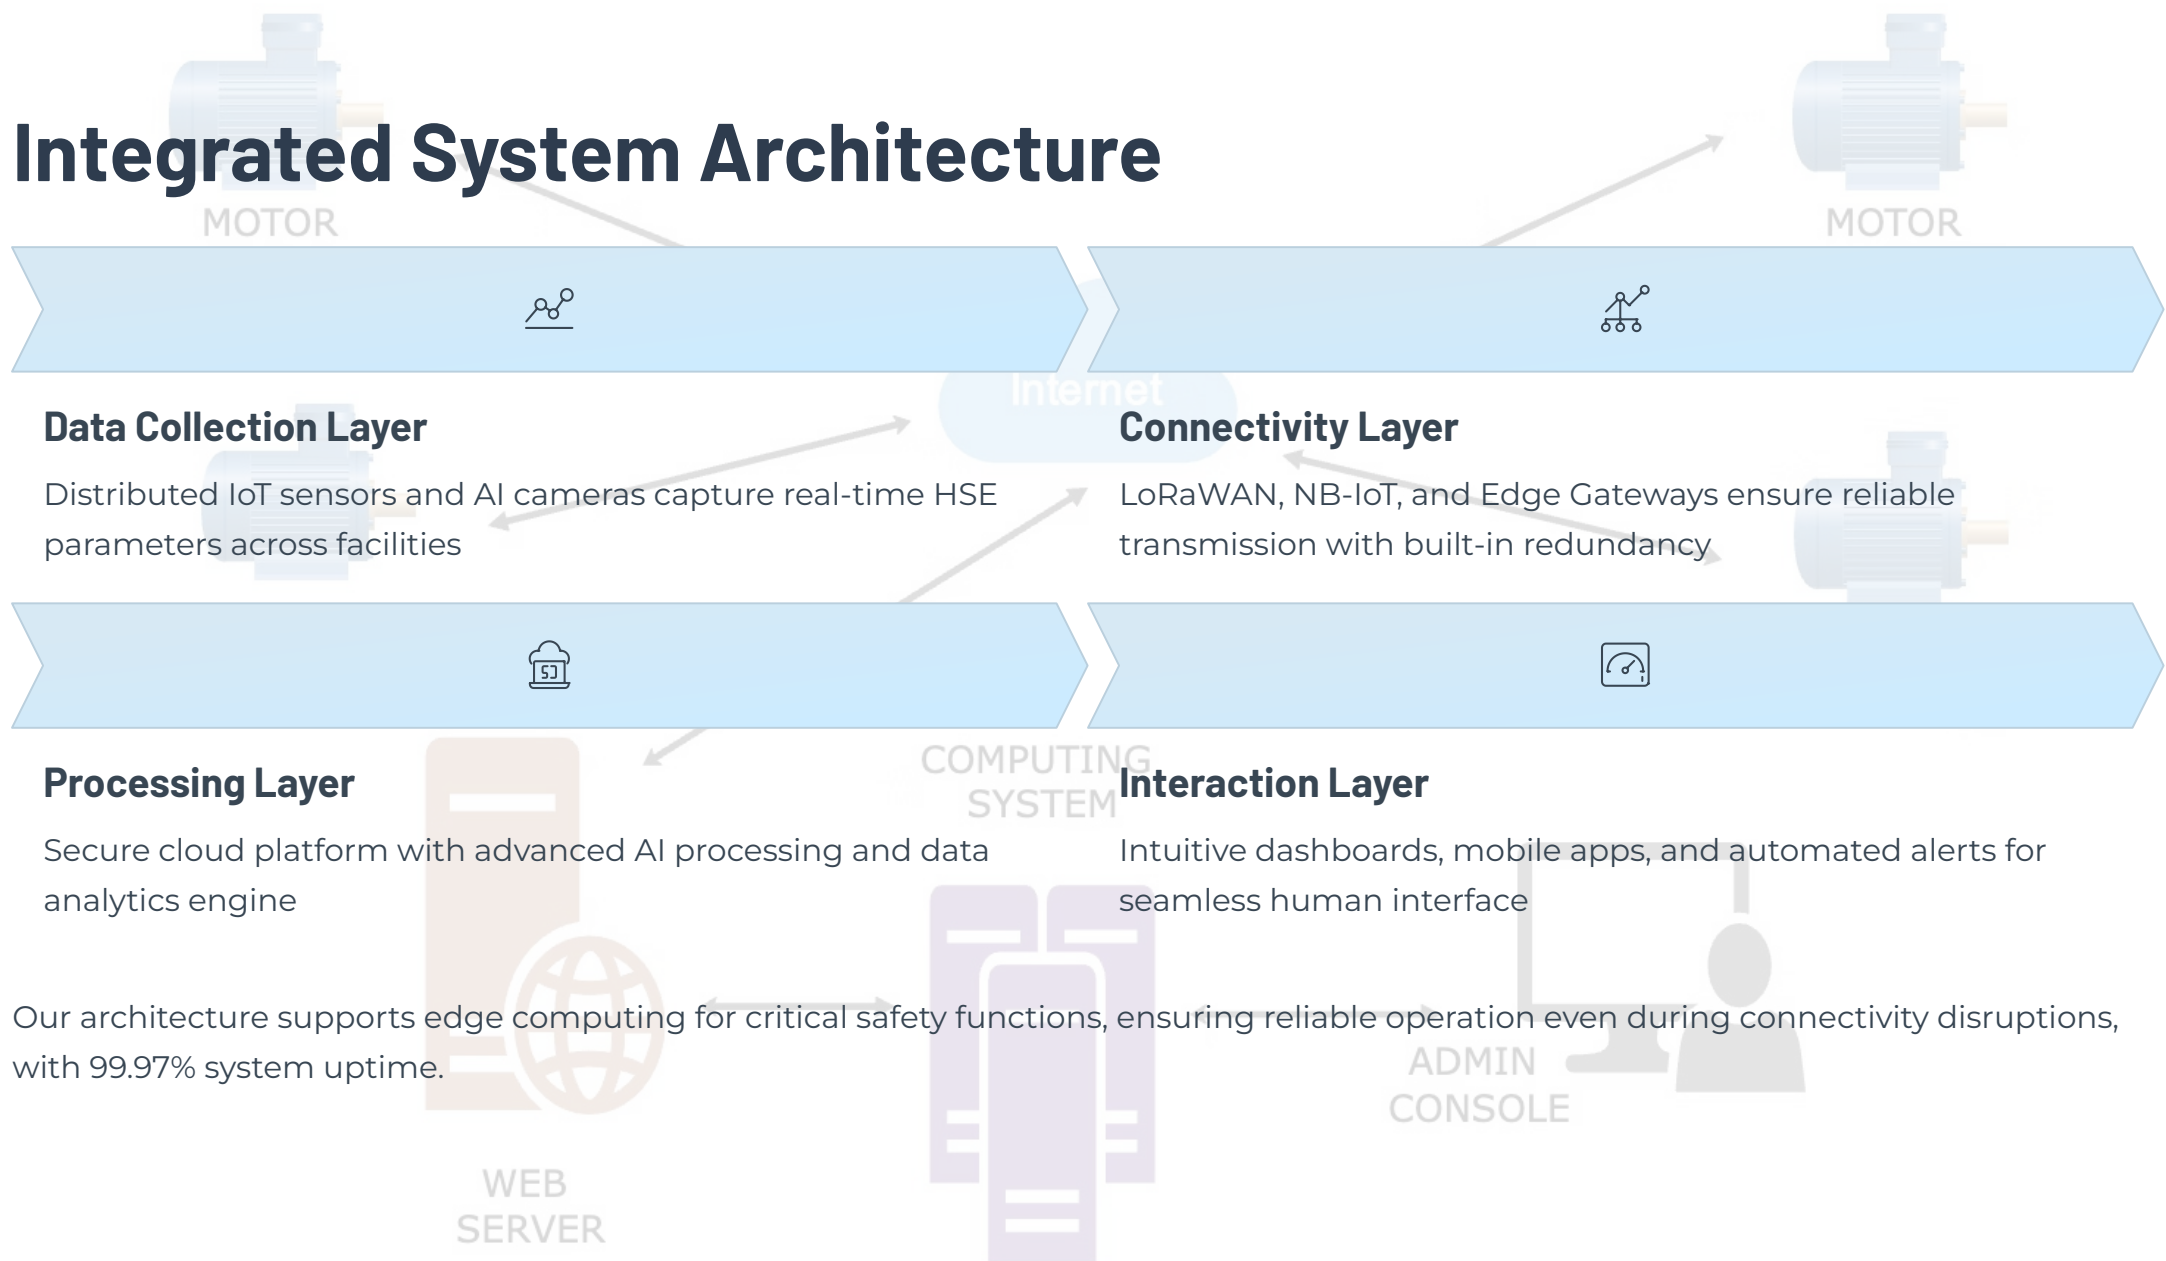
Integrated System Architecture

MOTOR

MOTOR

Internet

Data Collection Layer

Distributed IoT sensors and AI cameras capture real-time HSE parameters across facilities

Connectivity Layer

LoRaWAN, NB-IoT, and Edge Gateways ensure reliable transmission with built-in redundancy

Processing Layer

Secure cloud platform with advanced AI processing and data analytics engine

COMPUTING SYSTEM

Interaction Layer

Intuitive dashboards, mobile apps, and automated alerts for seamless human interface

Our architecture supports edge computing for critical safety functions, ensuring reliable operation even during connectivity disruptions, with 99.97% system uptime.

ADMIN CONSOLE

WEB SERVER